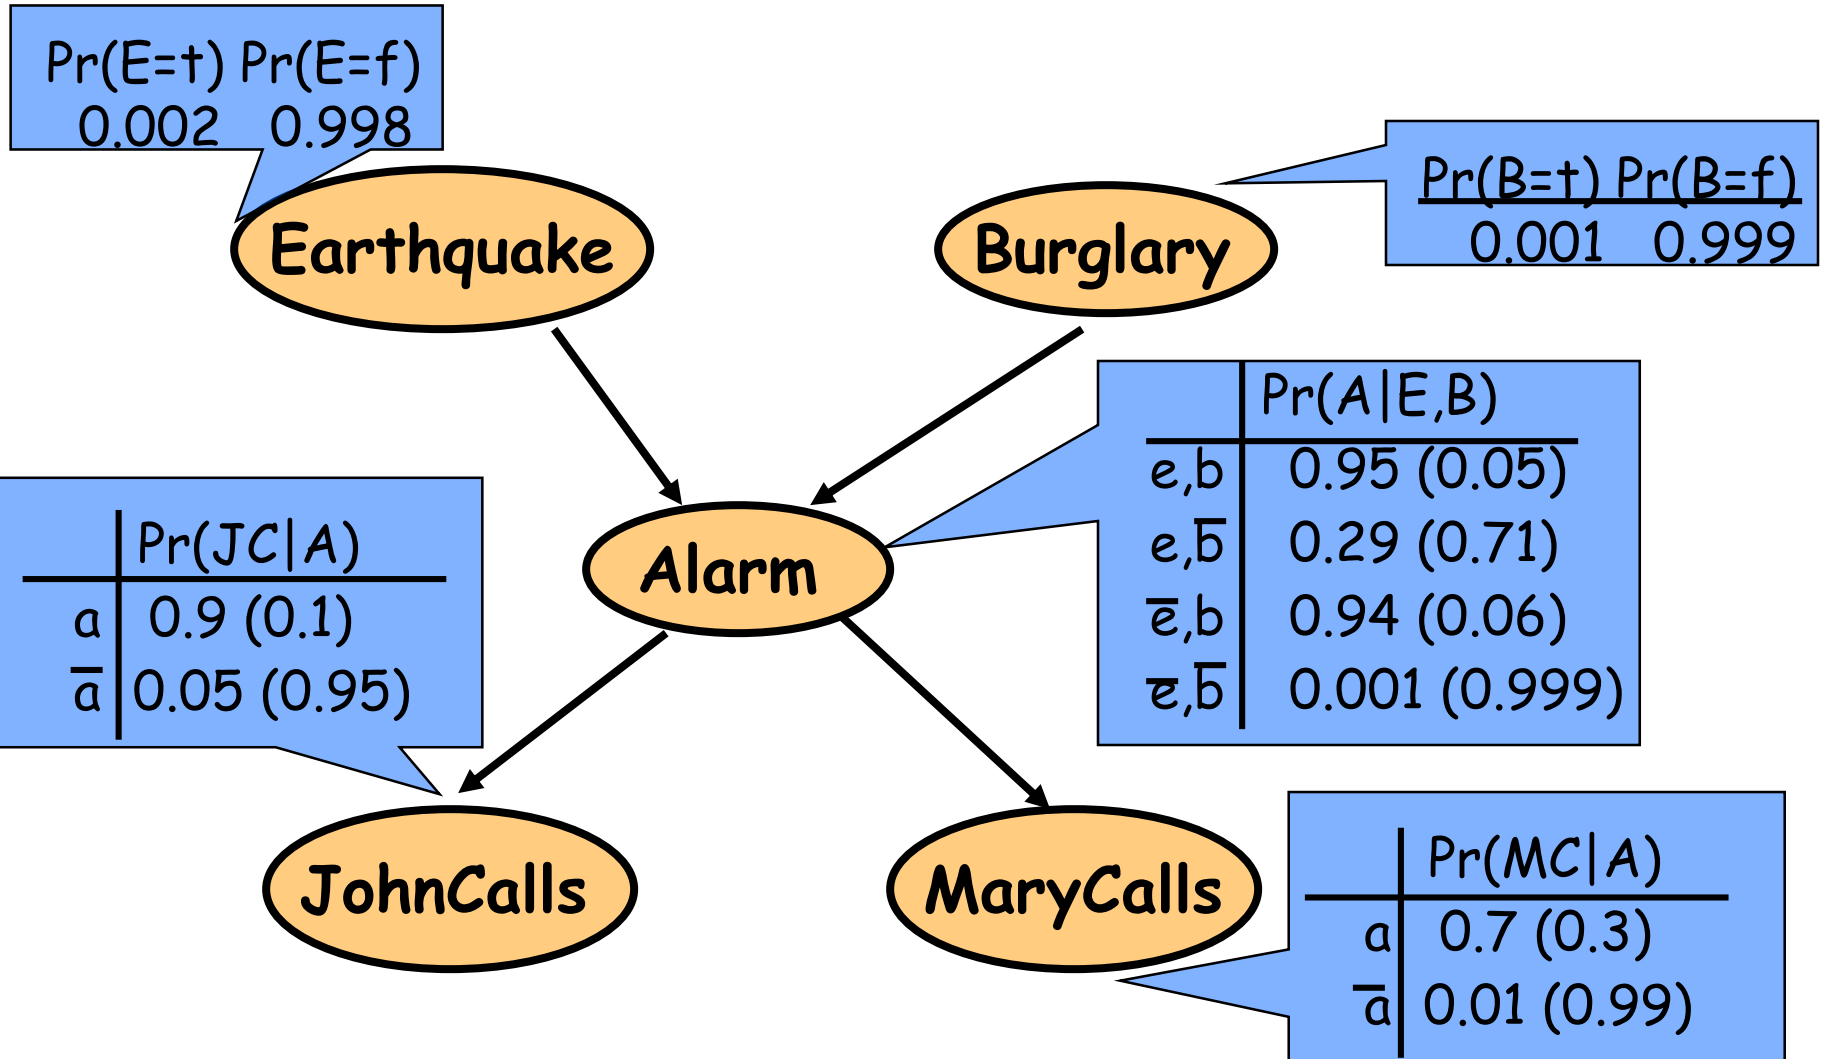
| Pr(E=t) | Pr(E=f) |
|---|---|
| 0.002 | 0.998 |

Earthquake

Burglary

| Pr(B=t) | Pr(B=f) |
|---|---|
| 0.001 | 0.999 |

| | Pr(A\|E,B) |
|---|---|
| e,b | 0.95 (0.05) |
| e,$\bar{b}$ | 0.29 (0.71) |
| $\bar{e}$,b | 0.94 (0.06) |
| $\bar{e}$,$\bar{b}$ | 0.001 (0.999) |

Alarm

| | Pr(JC\|A) |
|---|---|
| a | 0.9 (0.1) |
| $\bar{a}$ | 0.05 (0.95) |

JohnCalls

MaryCalls

| | Pr(MC\|A) |
|---|---|
| a | 0.7 (0.3) |
| $\bar{a}$ | 0.01 (0.99) |